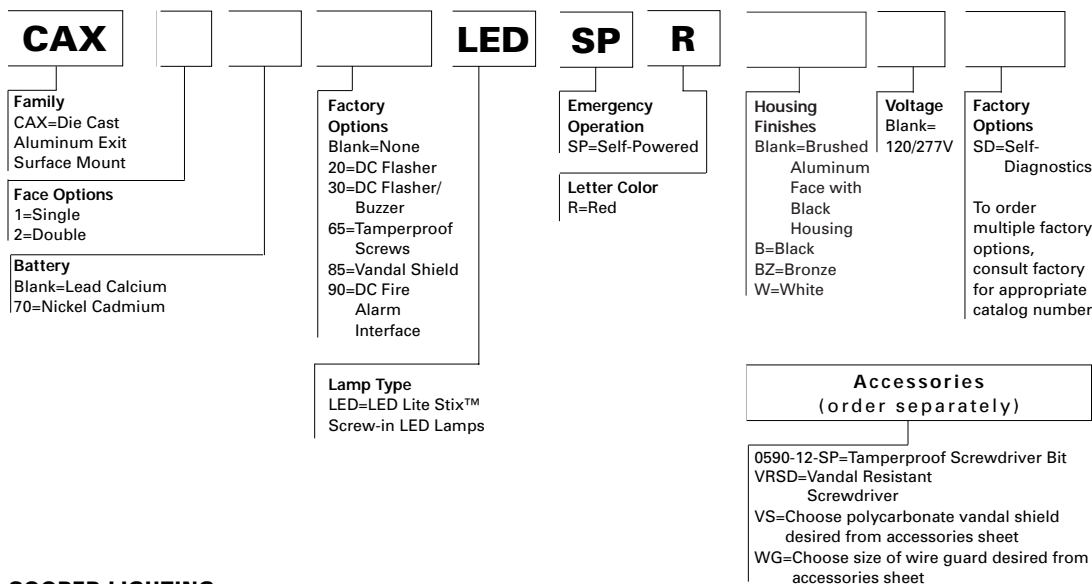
CAX

LED

SP

R

Family
CAX=Die Cast Aluminum Exit Surface Mount

Face Options
1=Single
2=Double

Battery
Blank=Lead Calcium
70=Nickel Cadmium

Factory Options
Blank=None
20=DC Flasher
30=DC Flasher/ Buzzer
65=Tamperproof Screws
85=Vandal Shield
90=DC Fire Alarm Interface

Lamp Type
LED=LED Lite Stix™ Screw-in LED Lamps

Emergency Operation
SP=Self-Powered

Letter Color
R=Red

Housing Finishes
Blank=Brushed Aluminum Face with Black Housing
B=Black
BZ=Bronze
W=White

Voltage
Blank= 120/277V

Factory Options
SD=Self-Diagnostics

To order multiple factory options, consult factory for appropriate catalog number

Accessories
(order separately)

0590-12-SP=Tamperproof Screwdriver Bit
VRSD=Vandal Resistant Screwdriver
VS=Choose polycarbonate vandal shield desired from accessories sheet
WG=Choose size of wire guard desired from accessories sheet

COOPER LIGHTING